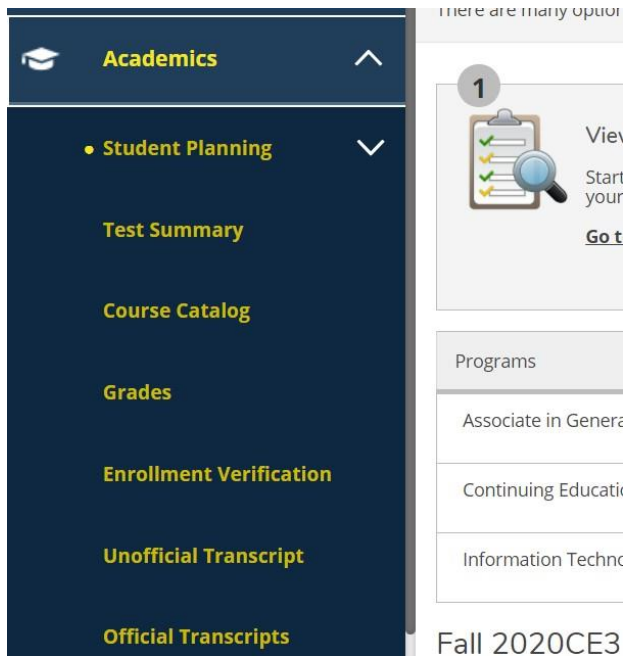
Academics

Student Planning

Test Summary

Course Catalog

Grades

Enrollment Verification

Unofficial Transcript

Official Transcripts

There are many optior

1

Viev

Start
your

Go t

Programs

Associate in Genera

Continuing Educatio

Information Techno

Fall 2020CE3